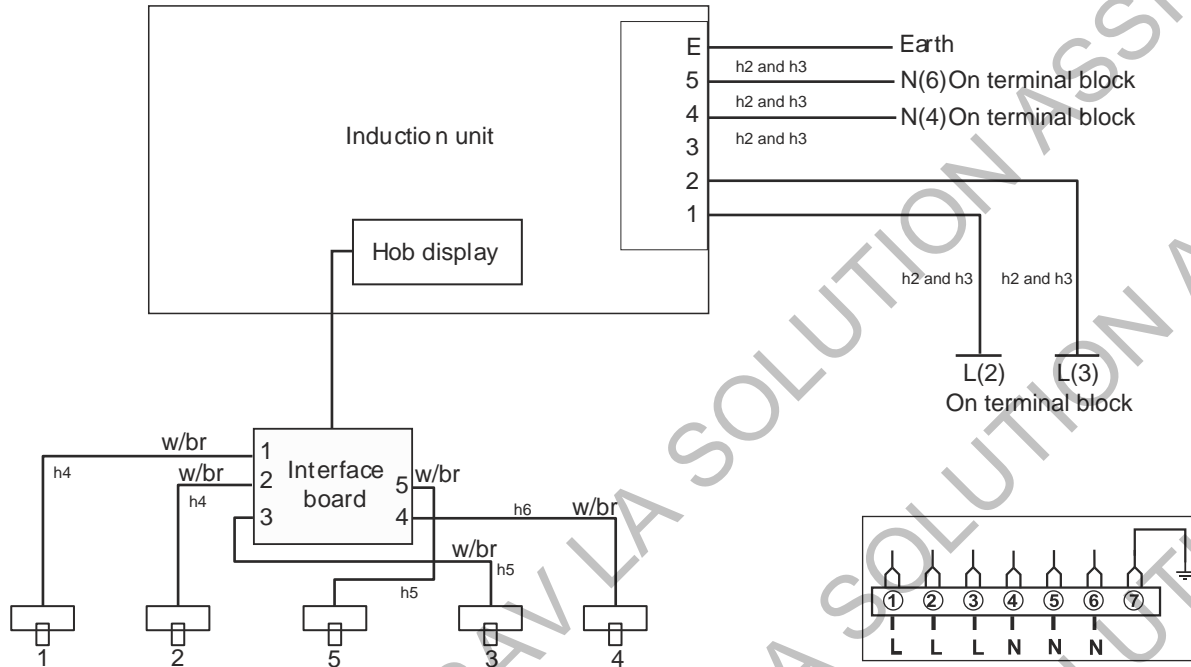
Inductio n unit

E
5
4
3
2
1

Earth
h2 and h3
N(6) On terminal block
h2 and h3
N(4) On terminal block
h2 and h3

Hob display

h2 and h3
h2 and h3
L(2)
L(3)
On terminal block

w/br
h4
w/br
h4
1
2
3
Interface board
5
4
w/br
h6
w/br
w/br
h5
h5

1
2
5
3
4

①
②
③
④
⑤
⑥
⑦
L
L
L
N
N
N

SAV LA SOLUTION ASS